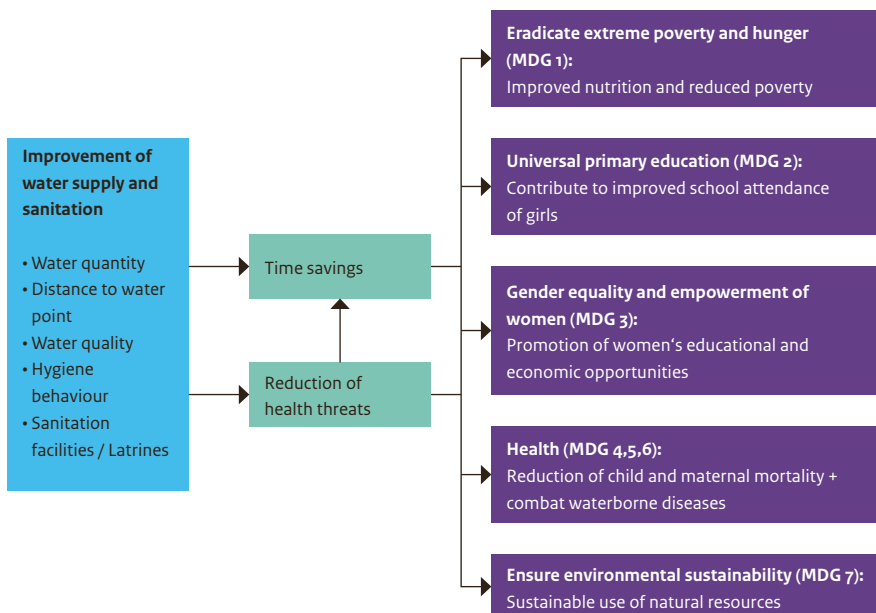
Improvement of water supply and sanitation

• Water quantity
• Distance to water point
• Water quality
• Hygiene behaviour
• Sanitation facilities / Latrines

Time savings

Reduction of health threats

Eradicate extreme poverty and hunger (MDG 1):
Improved nutrition and reduced poverty

Universal primary education (MDG 2):
Contribute to improved school attendance of girls

Gender equality and empowerment of women (MDG 3):
Promotion of women's educational and economic opportunities

Health (MDG 4,5,6):
Reduction of child and maternal mortality + combat waterborne diseases

Ensure environmental sustainability (MDG 7):
Sustainable use of natural resources